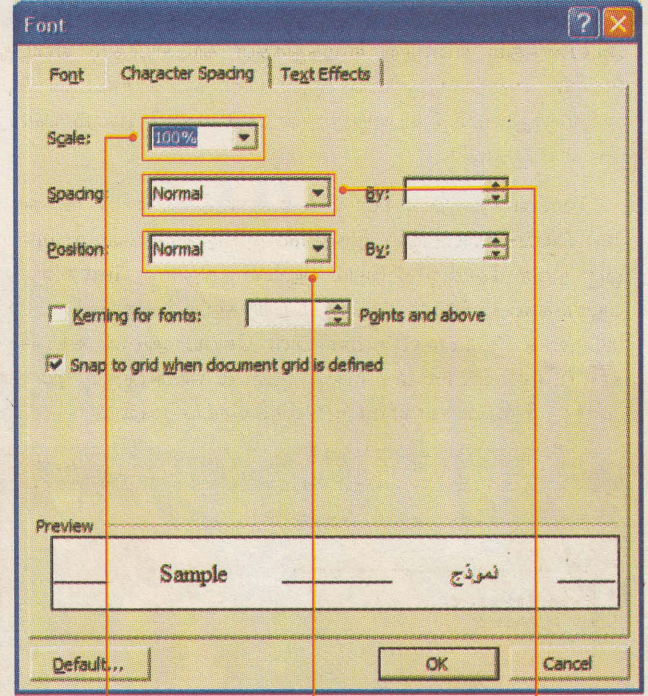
Font

Font | Character Spacing | Text Effects

Scale: 100%

Spacing: Normal By:

Position: Normal By:

Kerning for fonts: Points and above

Snap to grid when document grid is defined

Preview

Sample نموذج

Default... OK Cancel